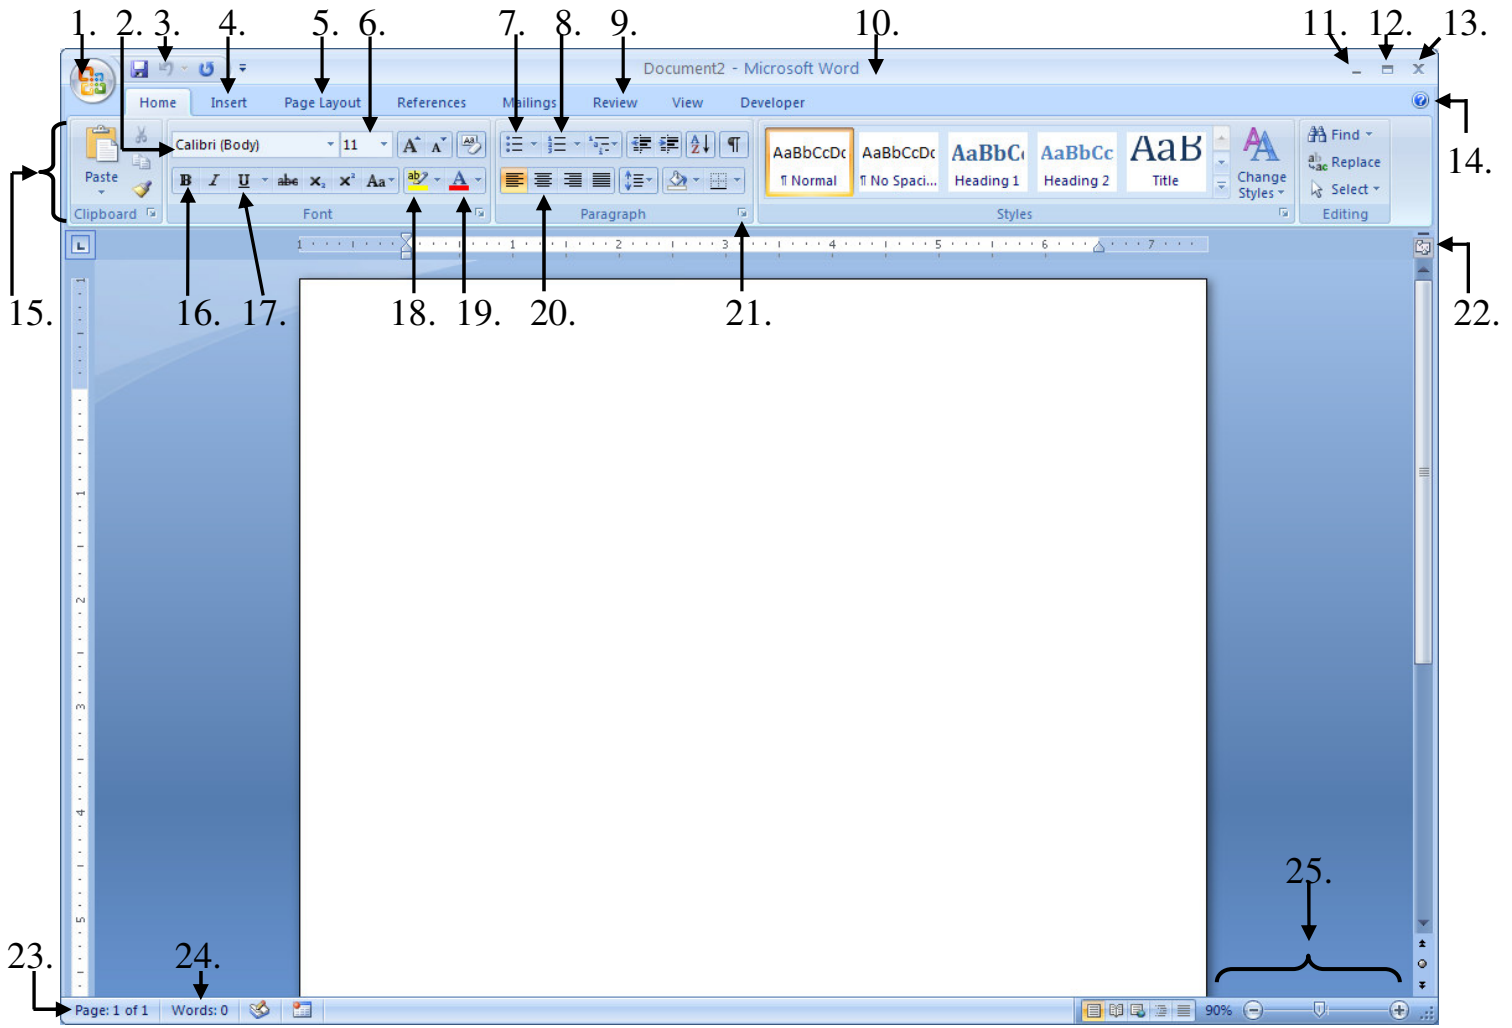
1. 2. 3. 4. 5. 6. 7. 8. 9. 10. 11. 12. 13.

Document2 - Microsoft Word

Home Insert Page Layout References Mailings Review View Developer

14.

Paste
Clipboard

Calibri (Body) 11
B I U abe $x_2$ $x^2$ Aa
Font

Paragraph

AaBbCcDc ¶ Normal
AaBbCcDc ¶ No Spaci...
AaBbCc Heading 1
AaBbCc Heading 2
AaB Title
Change Styles
Styles

Find
Replace
Select
Editing

15. 16. 17. 18. 19. 20. 21. 22.

25.

23. 24.

Page: 1 of 1 Words: 0

90%